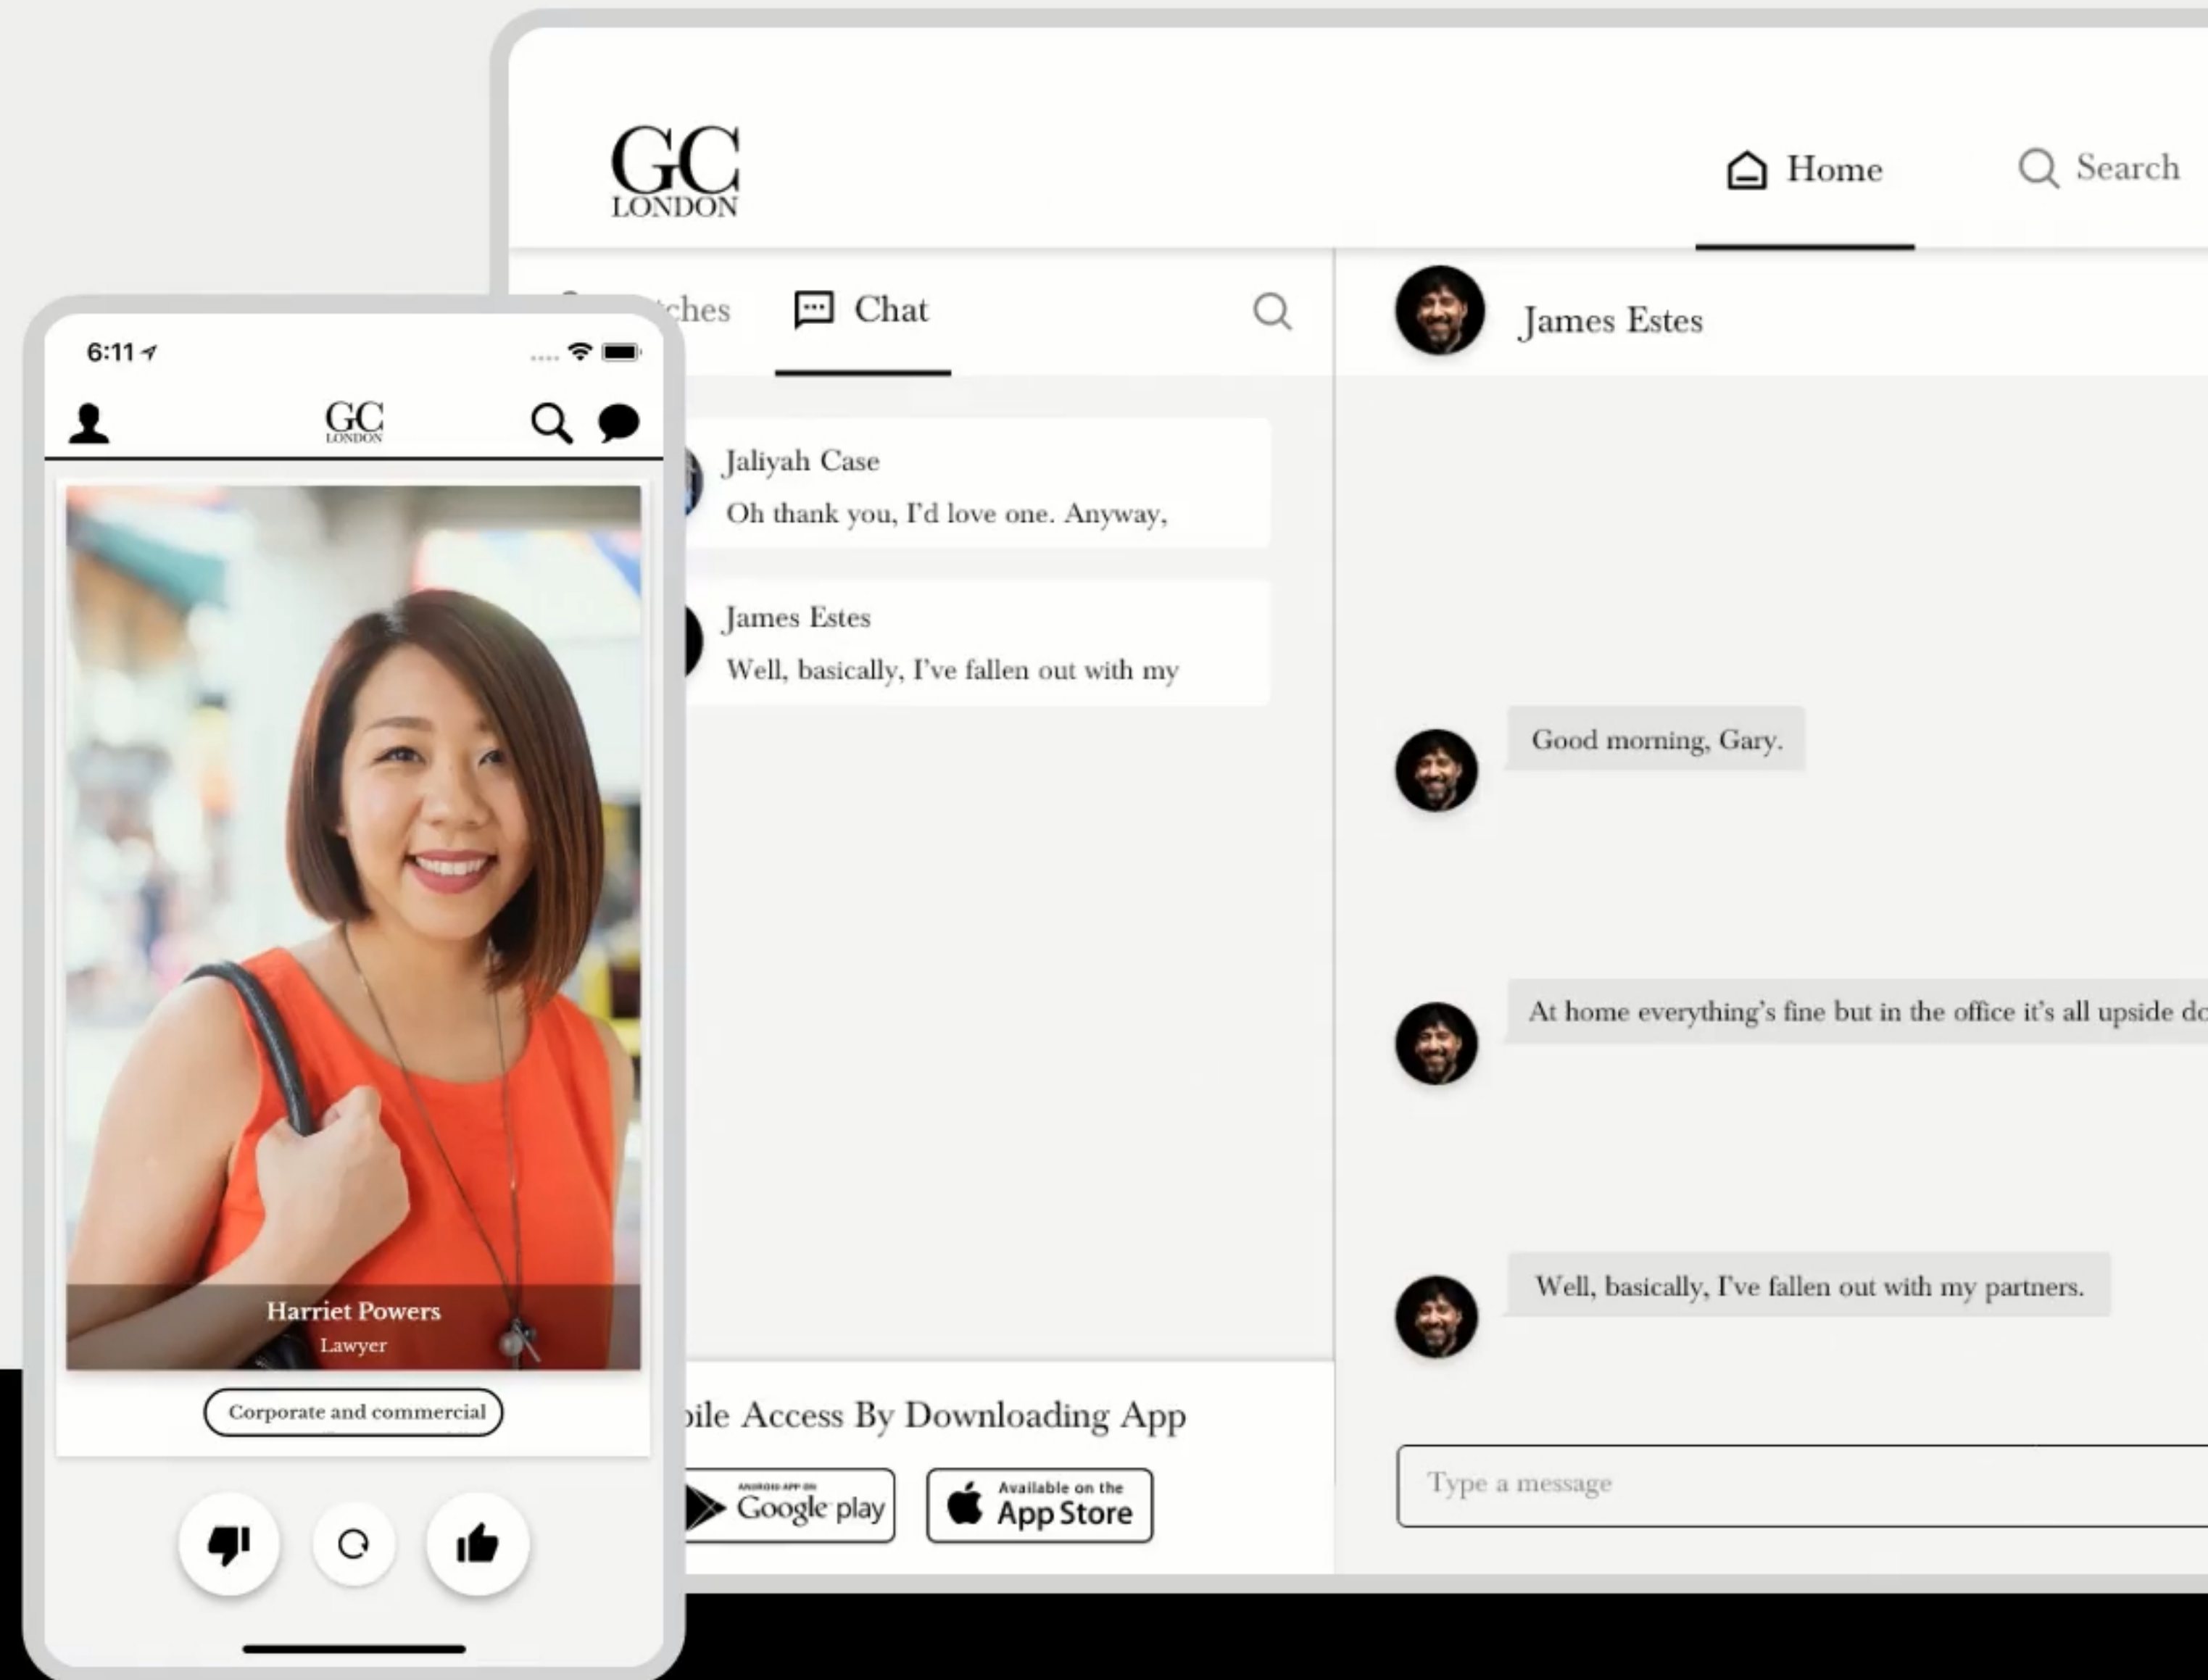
GC
LONDON

Home

Search

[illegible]tches

Chat

James Estes

Jaliyah Case
Oh thank you, I'd love one. Anyway,

James Estes
Well, basically, I've fallen out with my

Good morning, Gary.

At home everything's fine but in the office it's all upside do

Well, basically, I've fallen out with my partners.

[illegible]bile Access By Downloading App

ANDROID APP ON Google play

Available on the App Store

Type a message

6:11

GC
LONDON

Harriet Powers
Lawyer

Corporate and commercial